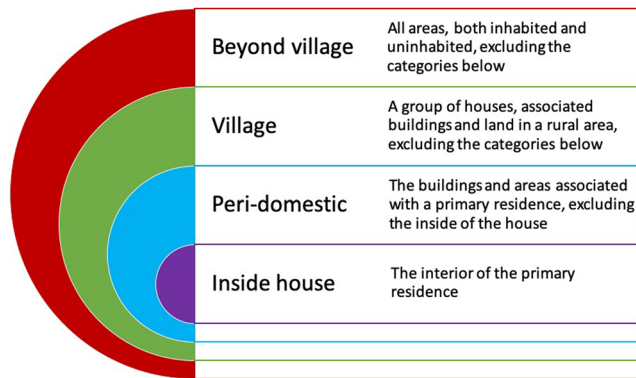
Beyond village

All areas, both inhabited and uninhabited, excluding the categories below

Village

A group of houses, associated buildings and land in a rural area, excluding the categories below

Peri-domestic

The buildings and areas associated with a primary residence, excluding the inside of the house

Inside house

The interior of the primary residence